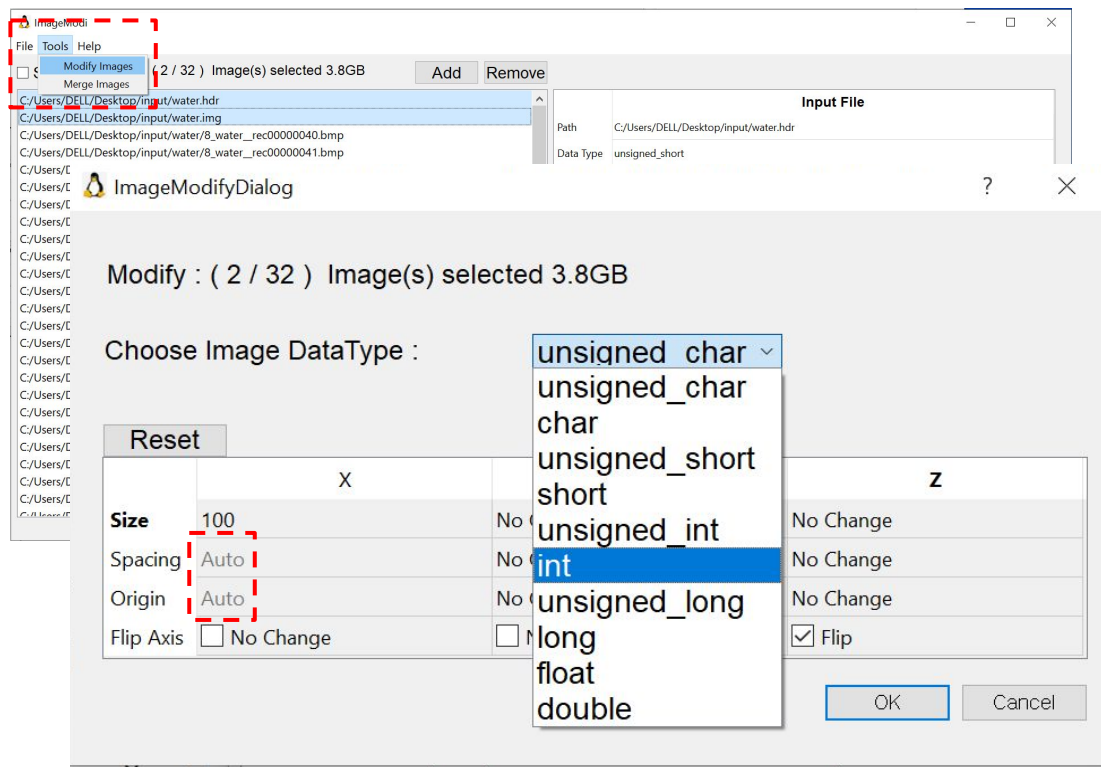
ImageModi

File Tools Help

Modify Images

Merge Images

S ( 2 / 32 ) Image(s) selected 3.8GB

Add Remove

C:/Users/DELL/Desktop/input/water.hdr
C:/Users/DELL/Desktop/input/water.img
C:/Users/DELL/Desktop/input/water/8_water__rec00000040.bmp
C:/Users/DELL/Desktop/input/water/8_water__rec00000041.bmp
C:/Users/D
C:/Users/D
C:/Users/D
C:/Users/D
C:/Users/D
C:/Users/D
C:/Users/D
C:/Users/D
C:/Users/D
C:/Users/D
C:/Users/D
C:/Users/D
C:/Users/D
C:/Users/D
C:/Users/D
C:/Users/D
C:/Users/D
C:/Users/D
C:/Users/D
C:/Users/D

| | Input File |
|---|---|
| Path | C:/Users/DELL/Desktop/input/water.hdr |
| Data Type | unsigned_short |

ImageModifyDialog

?

Modify : ( 2 / 32 ) Image(s) selected 3.8GB

Choose Image DataType :

unsigned_char

unsigned_char
char
unsigned_short
short
unsigned_int
int
unsigned_long
long
float
double

Reset

| | X | | z |
|---|---|---|---|
| Size | 100 | No | No Change |
| Spacing | Auto | No C | No Change |
| Origin | Auto | No C | No Change |
| Flip Axis | No Change | N | Flip |

OK Cancel